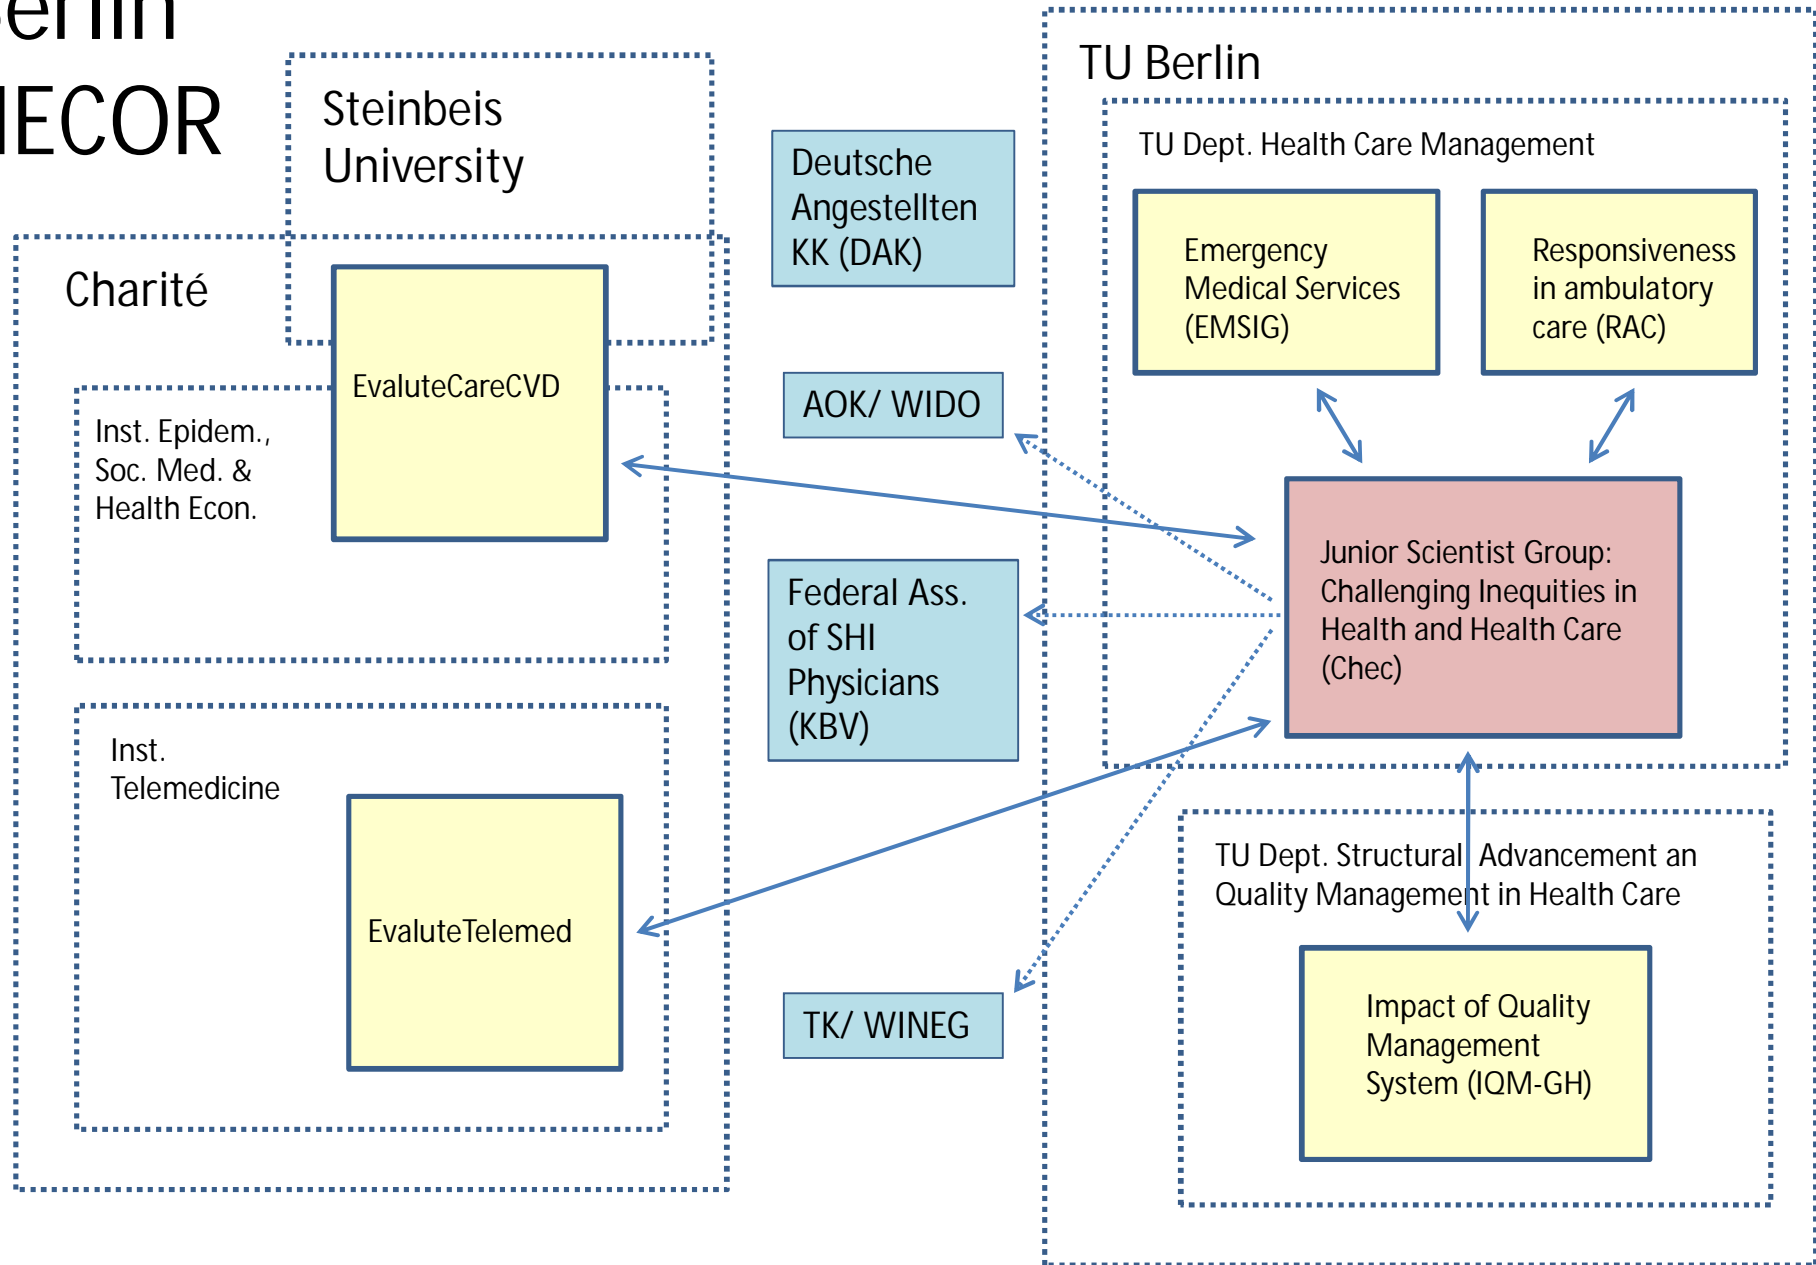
erlin
IECOR

Steinbeis University

Deutsche Angestellten KK (DAK)

TU Berlin

TU Dept. Health Care Management

Emergency Medical Services (EMSIG)

Responsiveness in ambulatory care (RAC)

Charité

EvaluteCareCVD

Inst. Epidem., Soc. Med. & Health Econ.

AOK/ WIDO

Junior Scientist Group: Challenging Inequities in Health and Health Care (Chec)

Federal Ass. of SHI Physicians (KBV)

Inst. Telemedicine

EvaluteTelemed

TU Dept. Structural Advancement an Quality Management in Health Care

Impact of Quality Management System (IQM-GH)

TK/ WINEG